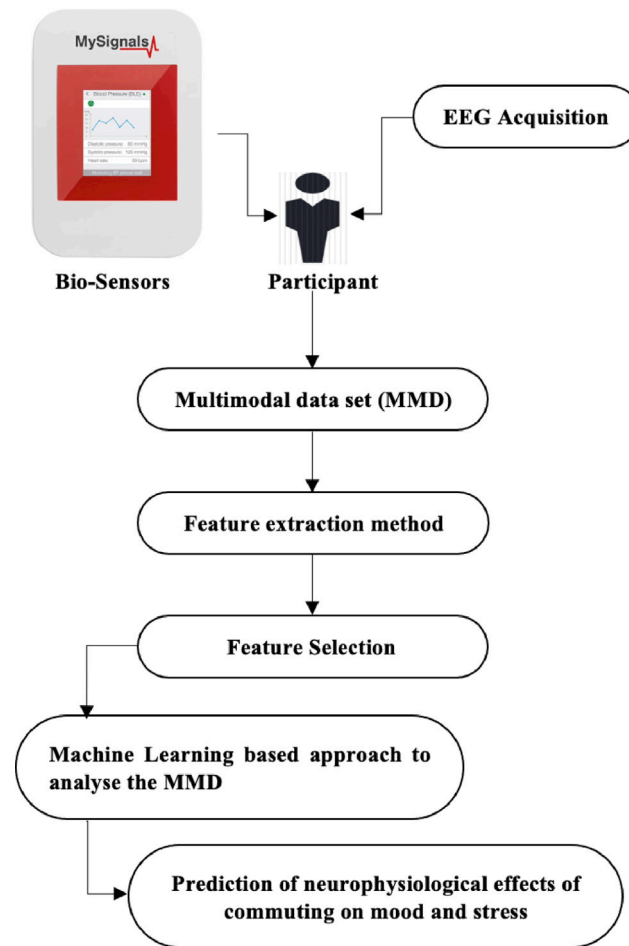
MySignals

Blood Pressure (BLE)

Diastolic pressure 80 mmHg
Systolic pressure 120 mmHg
Heart rate 69 bpm

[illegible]

EEG Acquisition

Bio-Sensors

Participant

Multimodal data set (MMD)

Feature extraction method

Feature Selection

Machine Learning based approach to analyse the MMD

Prediction of neurophysiological effects of commuting on mood and stress